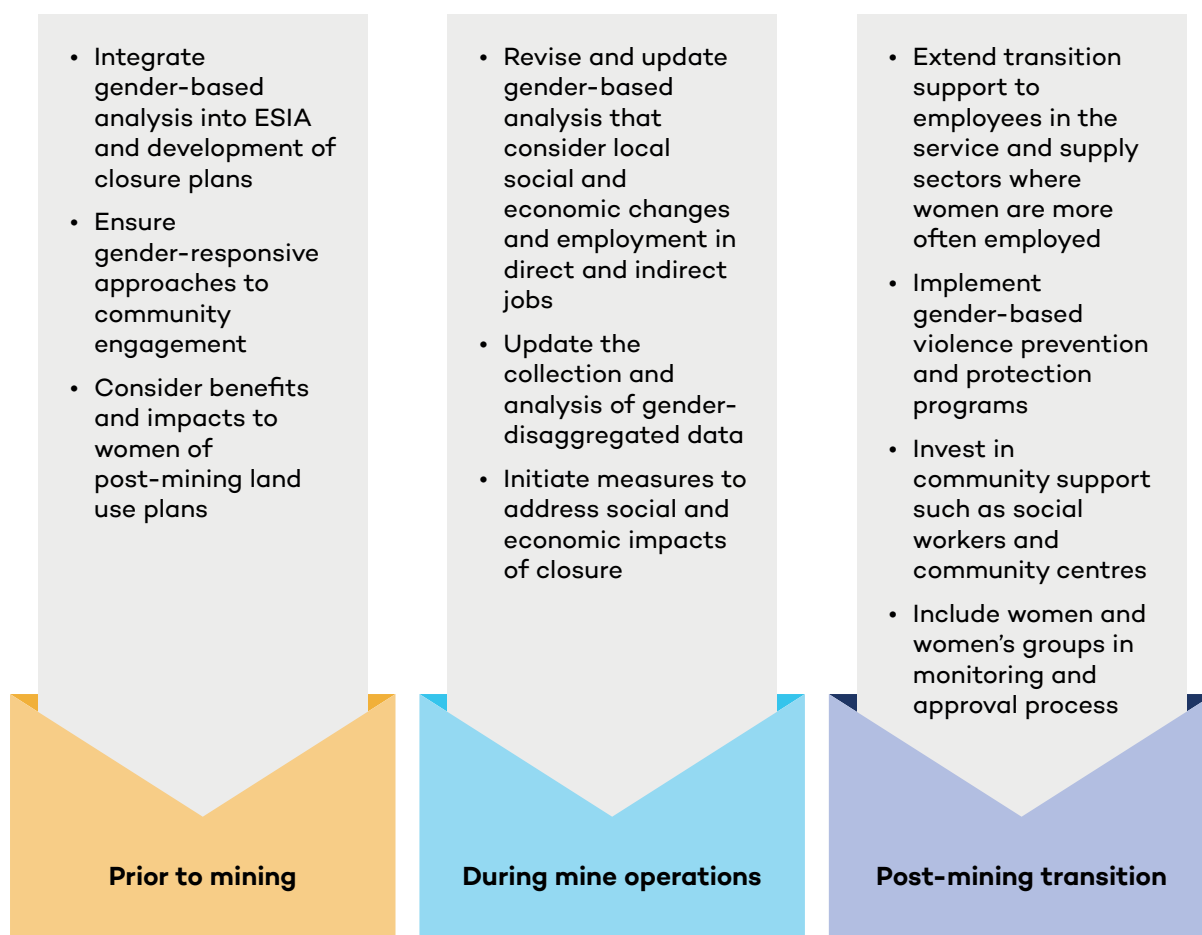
- Integrate gender-based analysis into ESIA and development of closure plans
- Ensure gender-responsive approaches to community engagement
- Consider benefits and impacts to women of post-mining land use plans

**Prior to mining**

- Revise and update gender-based analysis that consider local social and economic changes and employment in direct and indirect jobs
- Update the collection and analysis of gender-disaggregated data
- Initiate measures to address social and economic impacts of closure

**During mine operations**

- Extend transition support to employees in the service and supply sectors where women are more often employed
- Implement gender-based violence prevention and protection programs
- Invest in community support such as social workers and community centres
- Include women and women's groups in monitoring and approval process

**Post-mining transition**